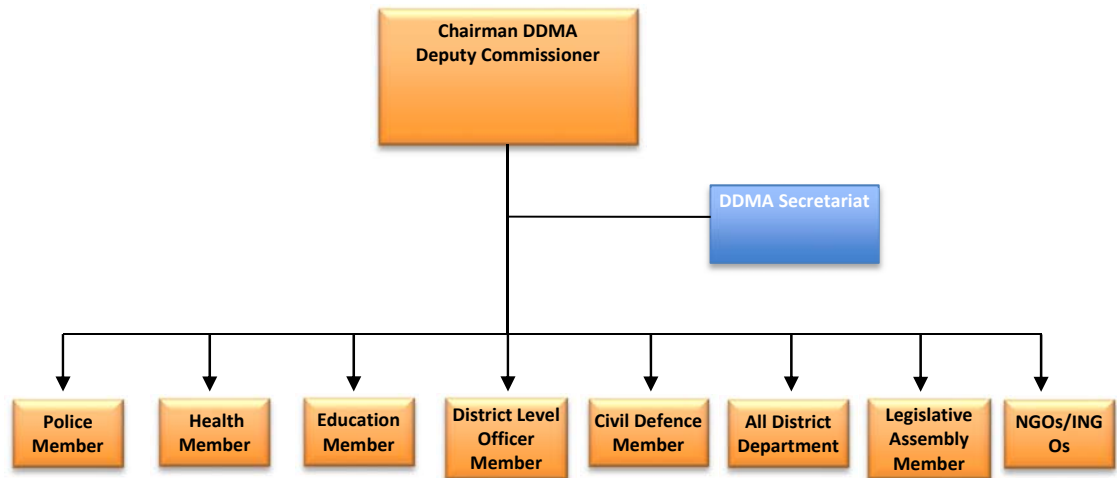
Chairman DDMA
Deputy Commissioner

DDMA Secretariat

Police Member

Health Member

Education Member

District Level Officer Member

Civil Defence Member

All District Department

Legislative Assembly Member

NGOs/ING Os